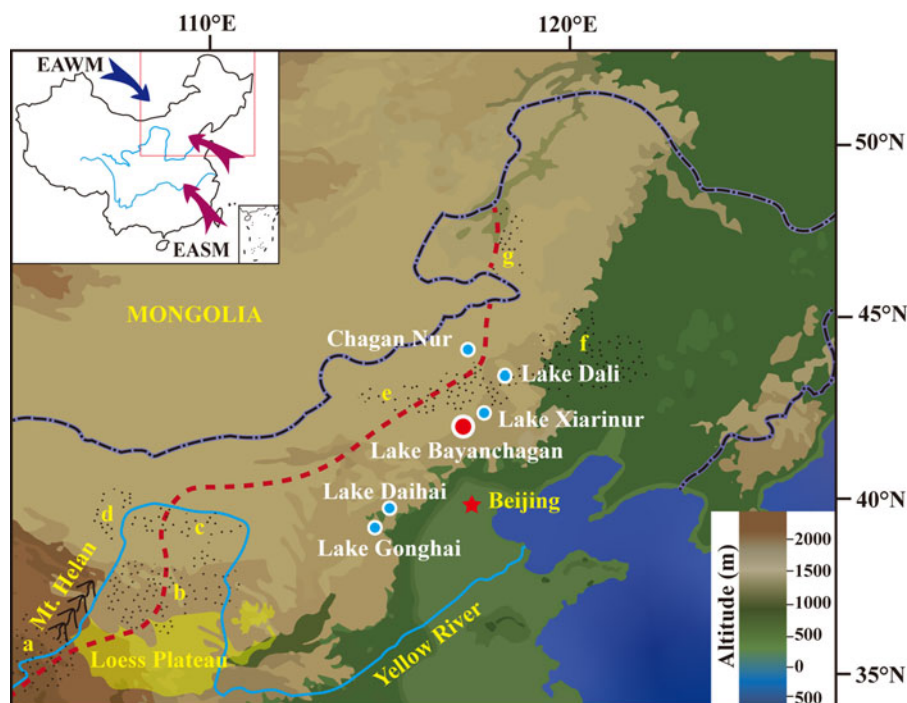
110°E
120°E
EAWM
EASM
50°N
45°N
40°N
35°N
MONGOLIA
g
f
e
d
c
b
a
Chagan Nur
Lake Dali
Lake Xiarinur
Lake Bayanchagan
Lake Daihai
Lake Gonghai
Beijing
Mt. Helan
Loess Plateau
Yellow River
Altitude (m)
2000
1500
1000
500
0
-500